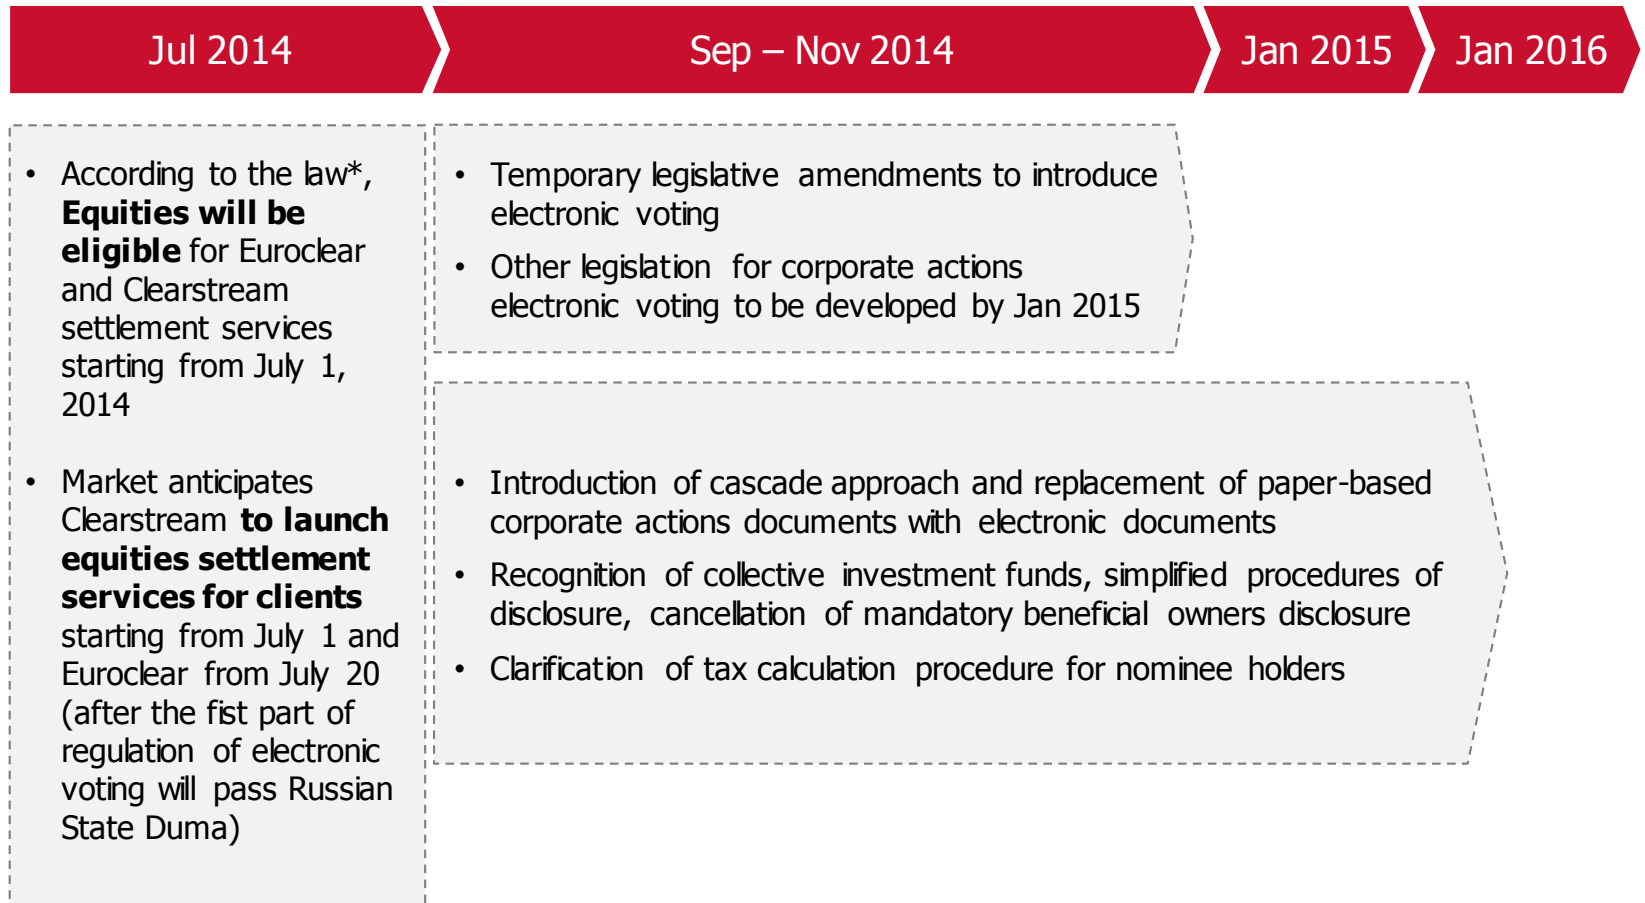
Jul 2014

Sep – Nov 2014

Jan 2015

Jan 2016

• According to the law*, **Equities will be eligible** for Euroclear and Clearstream settlement services starting from July 1, 2014

• Market anticipates Clearstream **to launch equities settlement services for clients** starting from July 1 and Euroclear from July 20 (after the fist part of regulation of electronic voting will pass Russian State Duma)

• Temporary legislative amendments to introduce electronic voting

• Other legislation for corporate actions electronic voting to be developed by Jan 2015

• Introduction of cascade approach and replacement of paper-based corporate actions documents with electronic documents

• Recognition of collective investment funds, simplified procedures of disclosure, cancellation of mandatory beneficial owners disclosure

• Clarification of tax calculation procedure for nominee holders